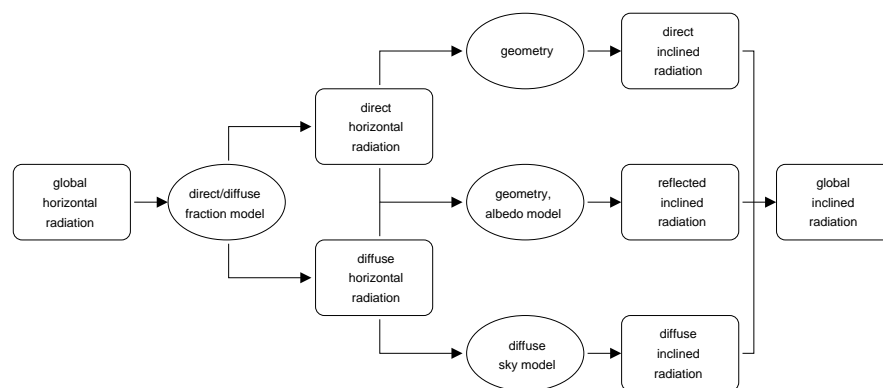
global horizontal radiation

direct/diffuse fraction model

direct horizontal radiation

diffuse horizontal radiation

geometry

geometry, albedo model

diffuse sky model

direct inclined radiation

reflected inclined radiation

diffuse inclined radiation

global inclined radiation